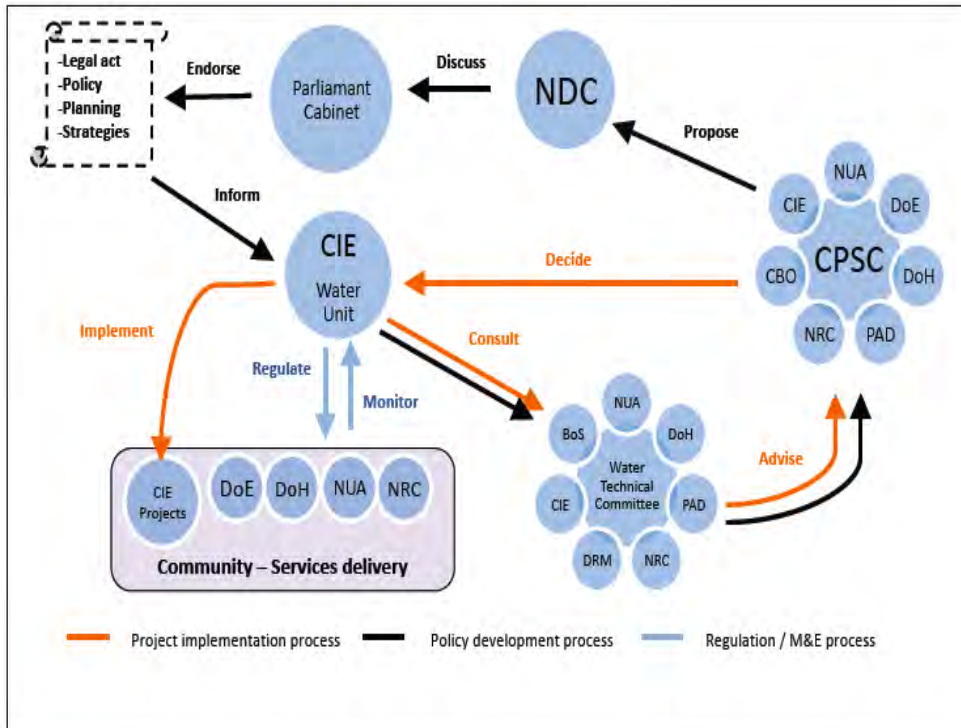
-Legal act
-Policy
-Planning
-Strategies

Endorse

Parliamant Cabinet

Discuss

NDC

Propose

Inform

CIE
Water Unit

Decide

NUA
CIE
DoE
CPSC
CBO
DoH
NRC
PAD

Implement

Consult

Regulate

Monitor

NUA
BoS
DoH
Water Technical Committee
CIE
PAD
DRM
NRC

Advise

CIE Projects
DoE
DoH
NUA
NRC

Community – Services delivery

Project implementation process
Policy development process
Regulation / M&E process